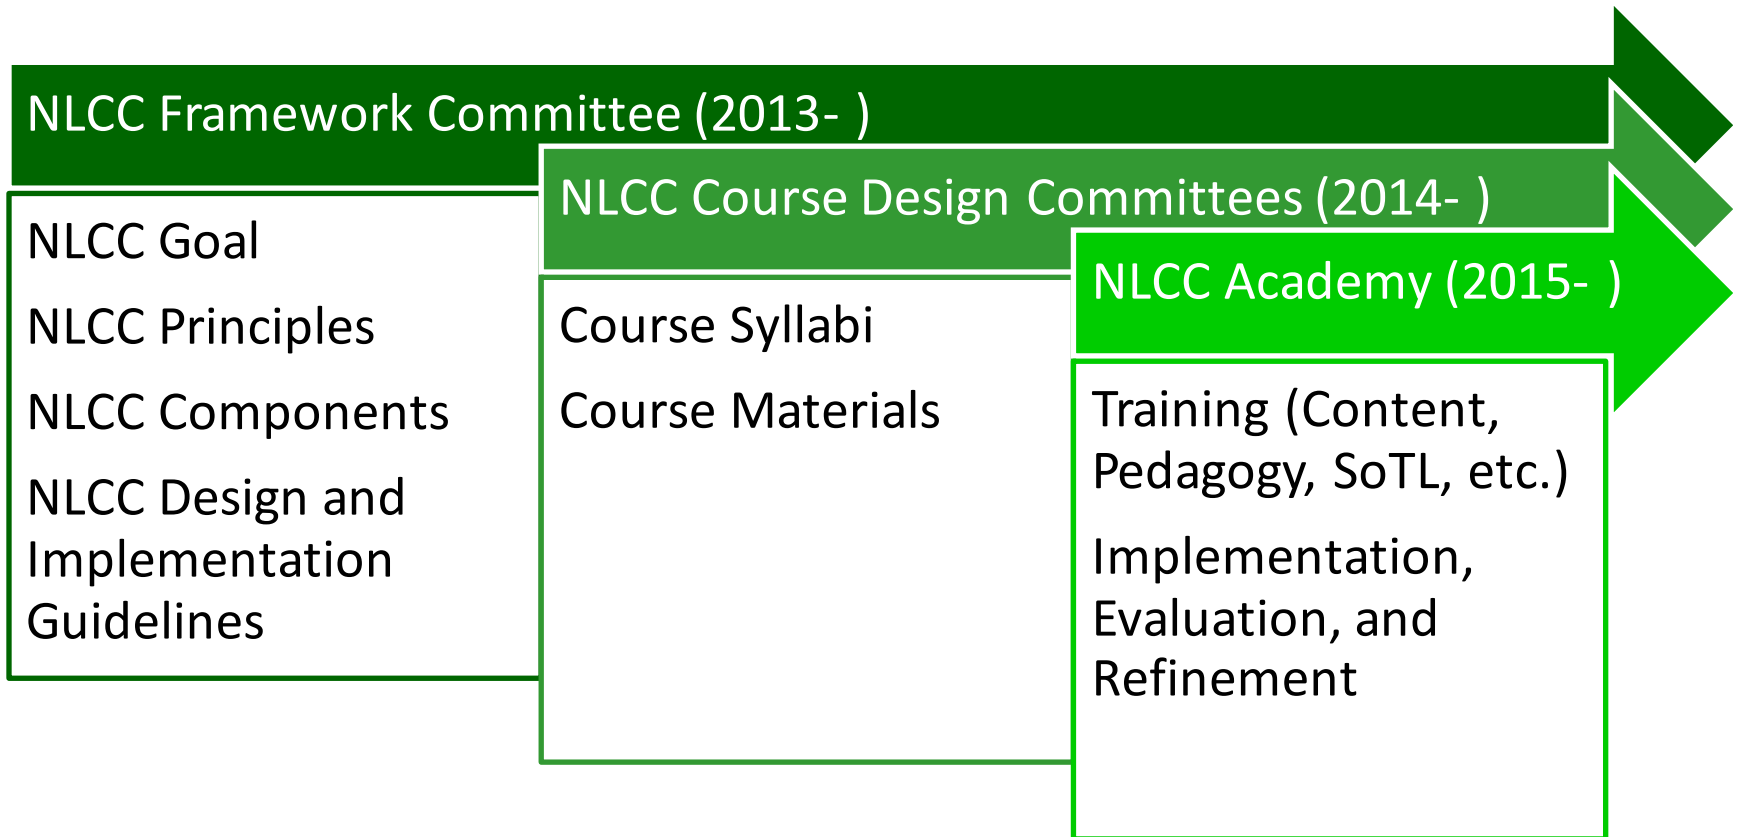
NLCC Framework Committee (2013- )

NLCC Goal

NLCC Principles

NLCC Components

NLCC Design and Implementation Guidelines

NLCC Course Design Committees (2014- )

Course Syllabi

Course Materials

NLCC Academy (2015- )

Training (Content, Pedagogy, SoTL, etc.)

Implementation, Evaluation, and Refinement